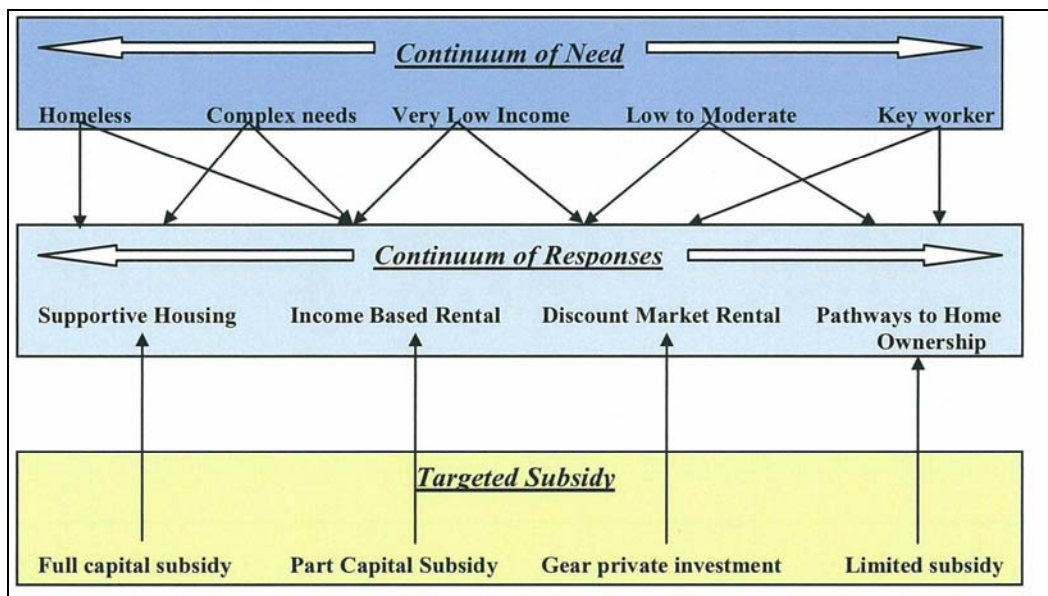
Continuum of Need

Homeless Complex needs Very Low Income Low to Moderate Key worker

Continuum of Responses

Supportive Housing Income Based Rental Discount Market Rental Pathways to Home Ownership

Targeted Subsidy

Full capital subsidy Part Capital Subsidy Gear private investment Limited subsidy